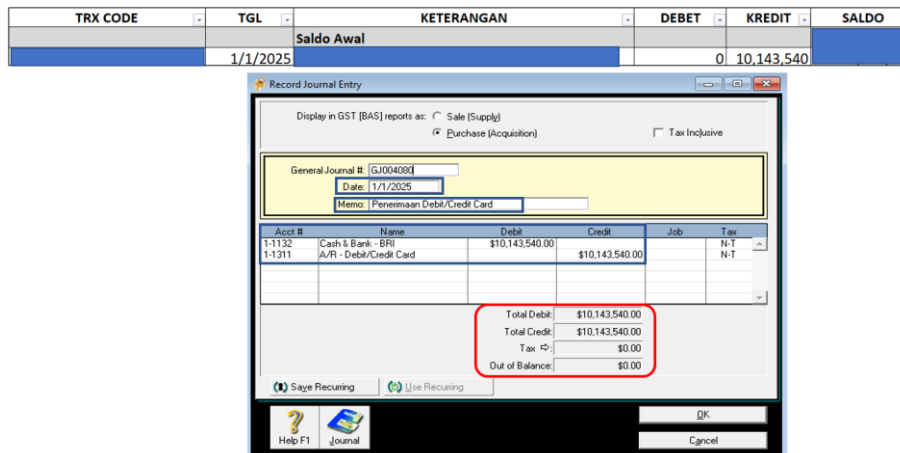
| TRX CODE | TGL | KETERANGAN | DEBET | KREDIT | SALDO |
|---|---|---|---|---|---|
| | | Saldo Awal | | | |
| | 1/1/2025 | | 0 | 10,143,540 | |

Record Journal Entry

Display in GST [BAS] reports as: Sale (Supply)
Purchase (Acquisition)
Tax Inclusive

General Journal #: GJ004080
Date: 1/1/2025
Memo: Penerimaan Debit/Credit Card

| Acct # | Name | Debit | Credit | Job | Tax |
|---|---|---|---|---|---|
| 1-1132 | Cash & Bank - BRI | $10,143,540.00 | | | N-T |
| 1-1311 | A/R - Debit/Credit Card | | $10,143,540.00 | | N-T |

Total Debit: $10,143,540.00
Total Credit: $10,143,540.00
Tax: $0.00
Out of Balance: $0.00

Save Recurring
Use Recurring
OK
Cancel
Help F1
Journal